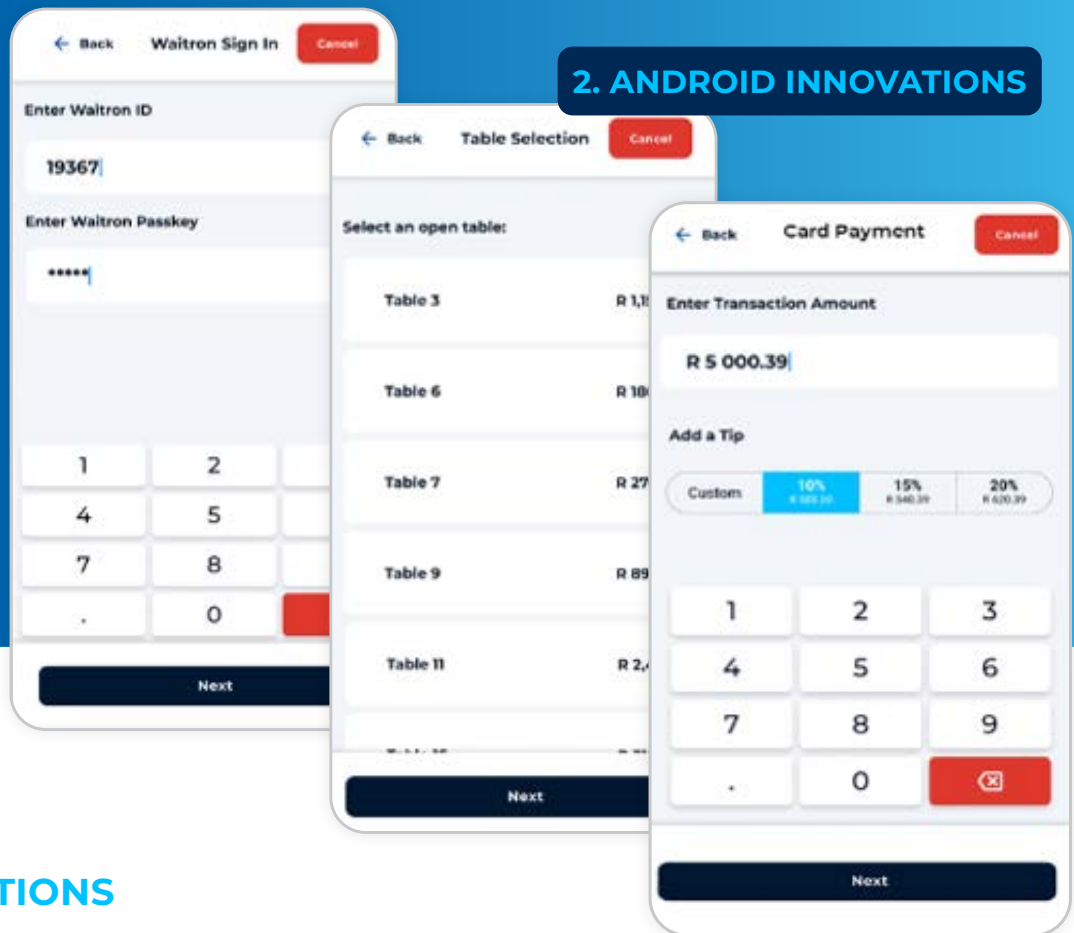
2. ANDROID INNOVATIONS

← Back Waitron Sign In Cancel

Enter Waitron ID

19367

Enter Waitron Passkey

•••••

1 2
4 5
7 8
. 0

Next

← Back Table Selection Cancel

Select an open table:

Table 3 R 1,1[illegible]

Table 6 R 18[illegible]

Table 7 R 27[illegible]

Table 9 R 89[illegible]

Table 11 R 2,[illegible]

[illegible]

Next

← Back Card Payment Cancel

Enter Transaction Amount

R 5 000.39

Add a Tip

| Custom | 10% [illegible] | 15% R 540.39 | 20% R 620.39 |
|---|---|---|---|

1 2 3
4 5 6
7 8 9
. 0

Next

TIONS